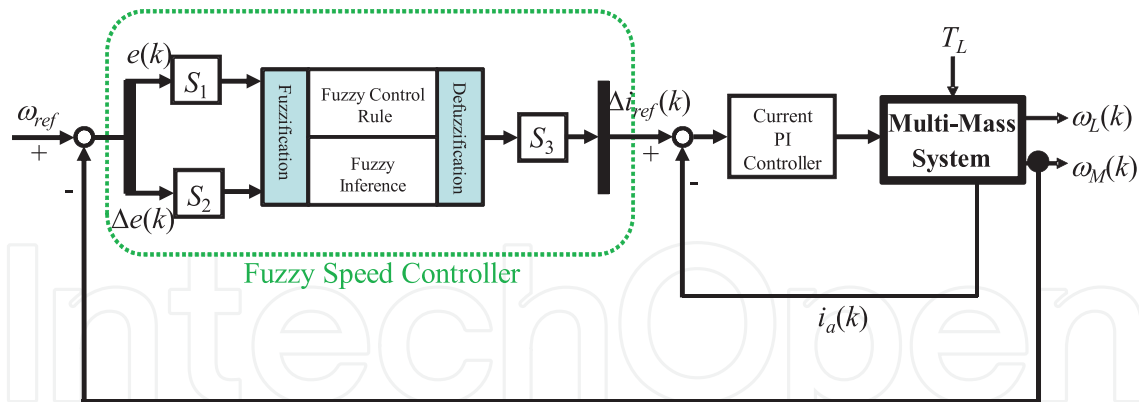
$e(k)$
$S_1$
Fuzzification
Fuzzy Control Rule
Fuzzy Inference
Defuzzification
$S_3$
$\Delta i_{ref}(k)$
$\omega_{ref}$
+
-
$S_2$
$\Delta e(k)$
Fuzzy Speed Controller
+
-
Current PI Controller
$T_L$
Multi-Mass System
$\omega_L(k)$
$\omega_M(k)$
$i_a(k)$
IntechOpen